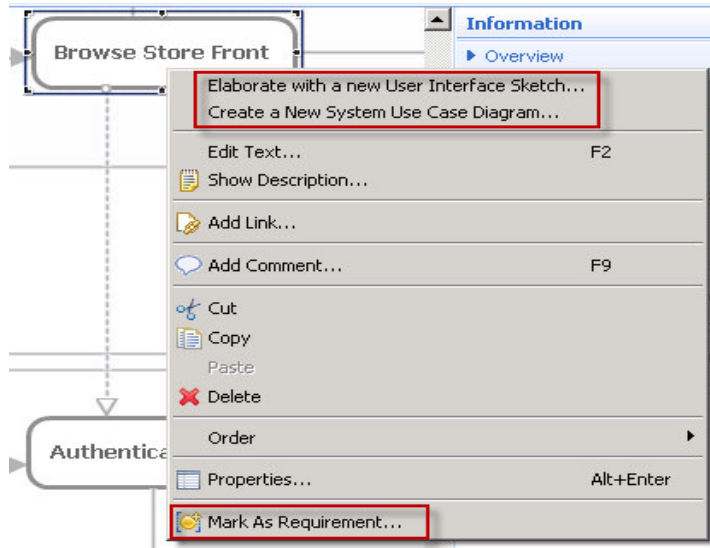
Browse Store Front

Information

▶ Overview

Elaborate with a new User Interface Sketch...
Create a New System Use Case Diagram...

Edit Text... F2
Show Description...

Add Link...

Add Comment... F9

Cut
Copy
Paste
Delete

Order

Properties... Alt+Enter

Mark As Requirement...

Authentica